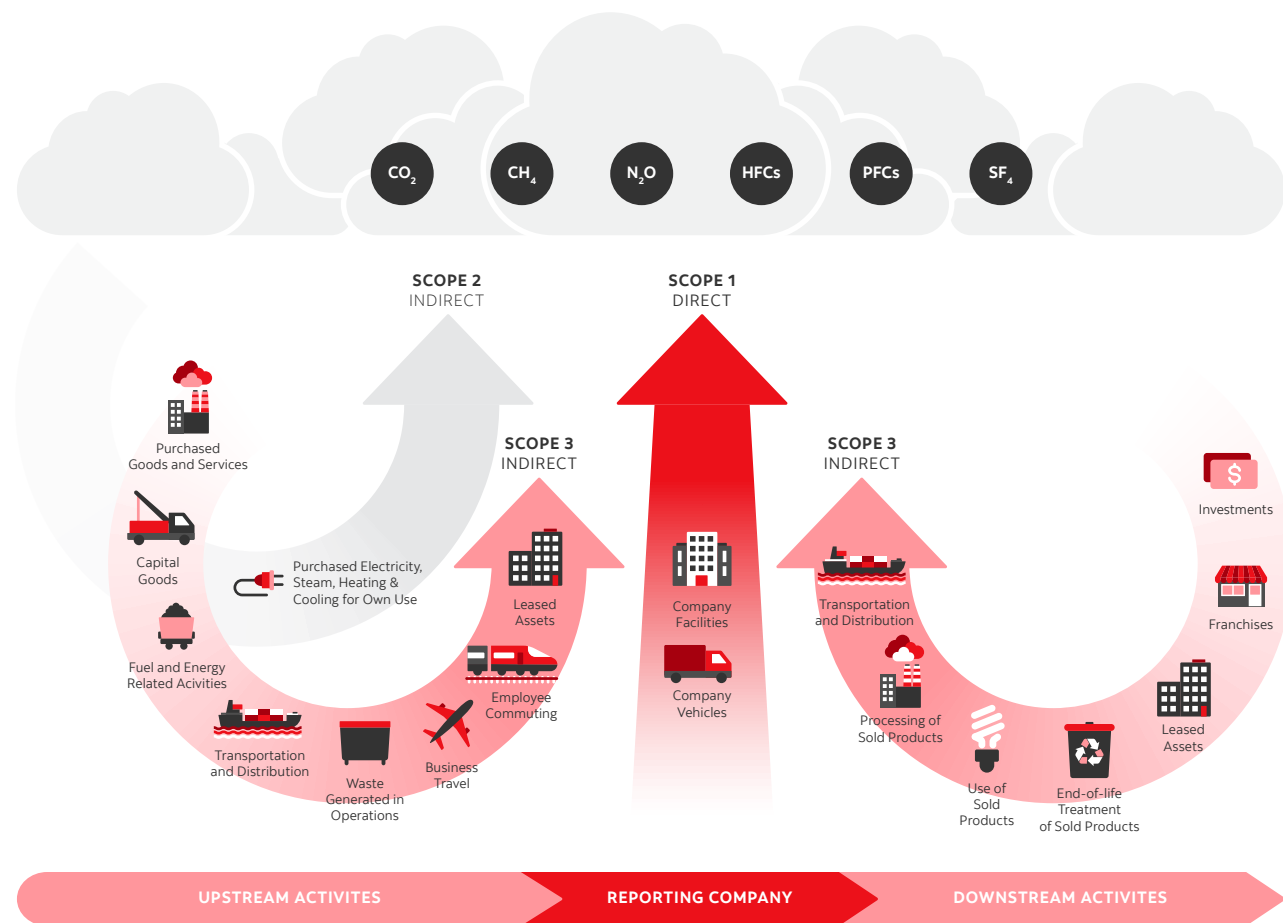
$CO_2$ $CH_4$ $N_2O$ HFCs PFCs $SF_4$

SCOPE 2
INDIRECT

SCOPE 1
DIRECT

Purchased Goods and Services

Capital Goods

Purchased Electricity, Steam, Heating & Cooling for Own Use

Fuel and Energy Related Acivities

SCOPE 3
INDIRECT

Leased Assets

Employee Commuting

Transportation and Distribution

Waste Generated in Operations

Business Travel

Company Facilities

Company Vehicles

SCOPE 3
INDIRECT

Investments

Transportation and Distribution

Franchises

Processing of Sold Products

Leased Assets

Use of Sold Products

End-of-life Treatment of Sold Products

UPSTREAM ACTIVITES

REPORTING COMPANY

DOWNSTREAM ACTIVITES